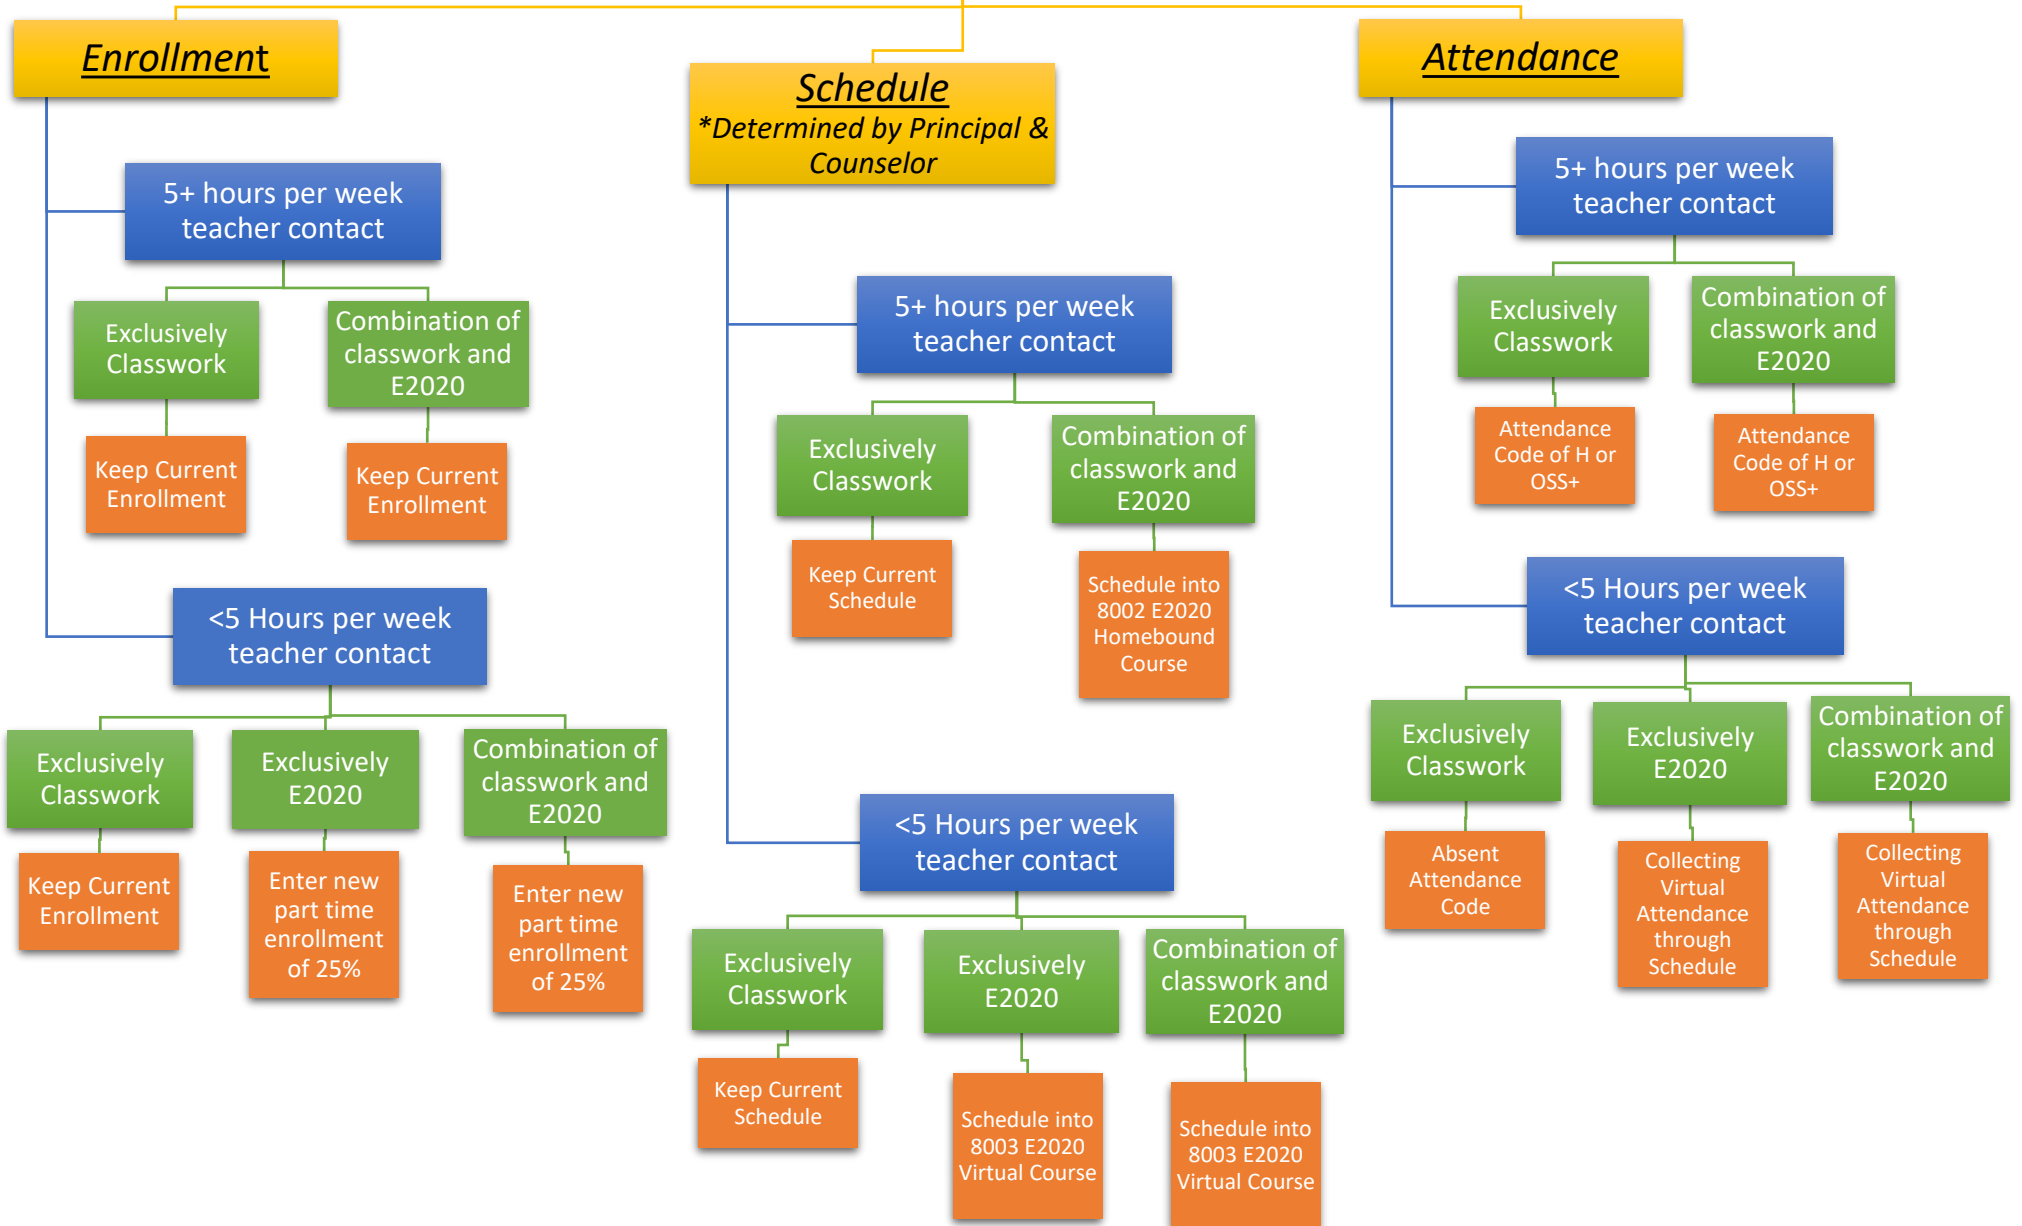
Enrollment

5+ hours per week teacher contact

Exclusively Classwork

Keep Current Enrollment

Combination of classwork and E2020

Keep Current Enrollment

<5 Hours per week teacher contact

Exclusively Classwork

Keep Current Enrollment

Exclusively E2020

Enter new part time enrollment of 25%

Combination of classwork and E2020

Enter new part time enrollment of 25%

Schedule
*Determined by Principal & Counselor

5+ hours per week teacher contact

Exclusively Classwork

Keep Current Schedule

Combination of classwork and E2020

Schedule into 8002 E2020 Homebound Course

<5 Hours per week teacher contact

Exclusively Classwork

Keep Current Schedule

Exclusively E2020

Schedule into 8003 E2020 Virtual Course

Combination of classwork and E2020

Schedule into 8003 E2020 Virtual Course

Attendance

5+ hours per week teacher contact

Exclusively Classwork

Attendance Code of H or OSS+

Combination of classwork and E2020

Attendance Code of H or OSS+

<5 Hours per week teacher contact

Exclusively Classwork

Absent Attendance Code

Exclusively E2020

Collecting Virtual Attendance through Schedule

Combination of classwork and E2020

Collecting Virtual Attendance through Schedule